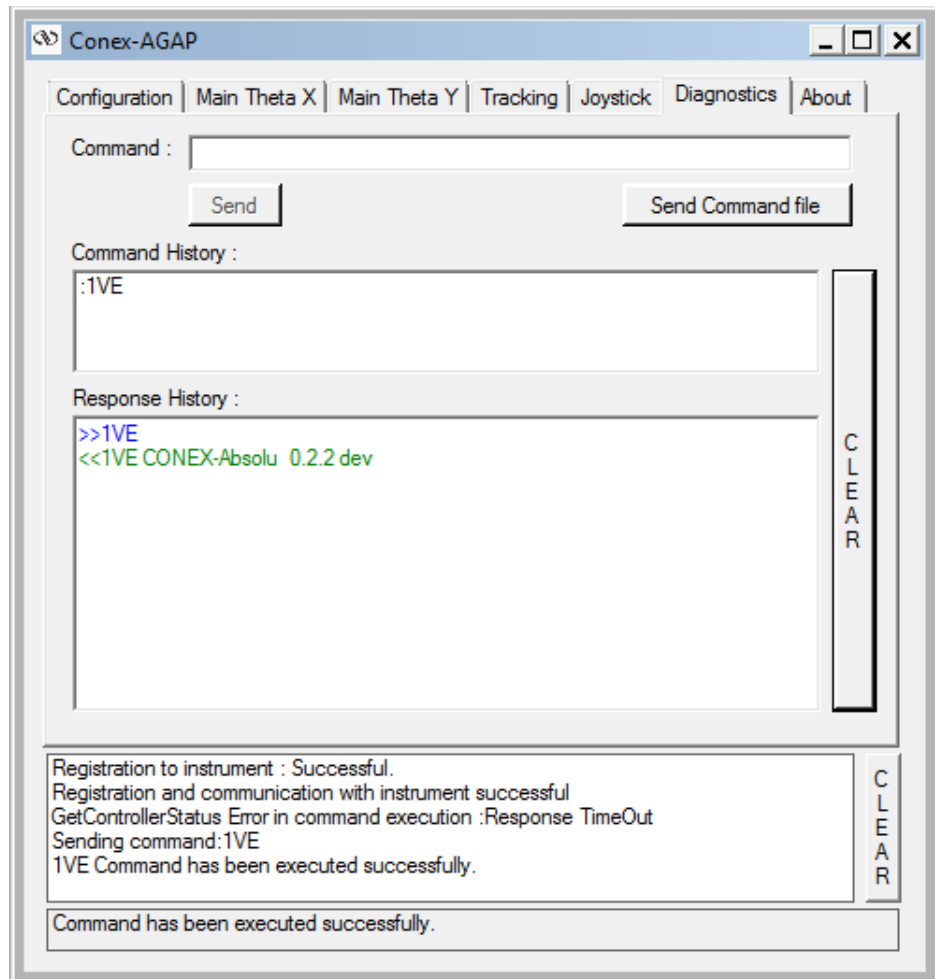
Conex-AGAP

Configuration | Main Theta X | Main Theta Y | Tracking | Joystick | Diagnostics | About

Command :

Send

Send Command file

Command History :

:1VE

Response History :

>>1VE
<<1VE CONEX-Absolu 0.2.2 dev

CLEAR

Registration to instrument : Successful.
Registration and communication with instrument successful
GetControllerStatus Error in command execution :Response TimeOut
Sending command:1VE
1VE Command has been executed successfully.

CLEAR

Command has been executed successfully.